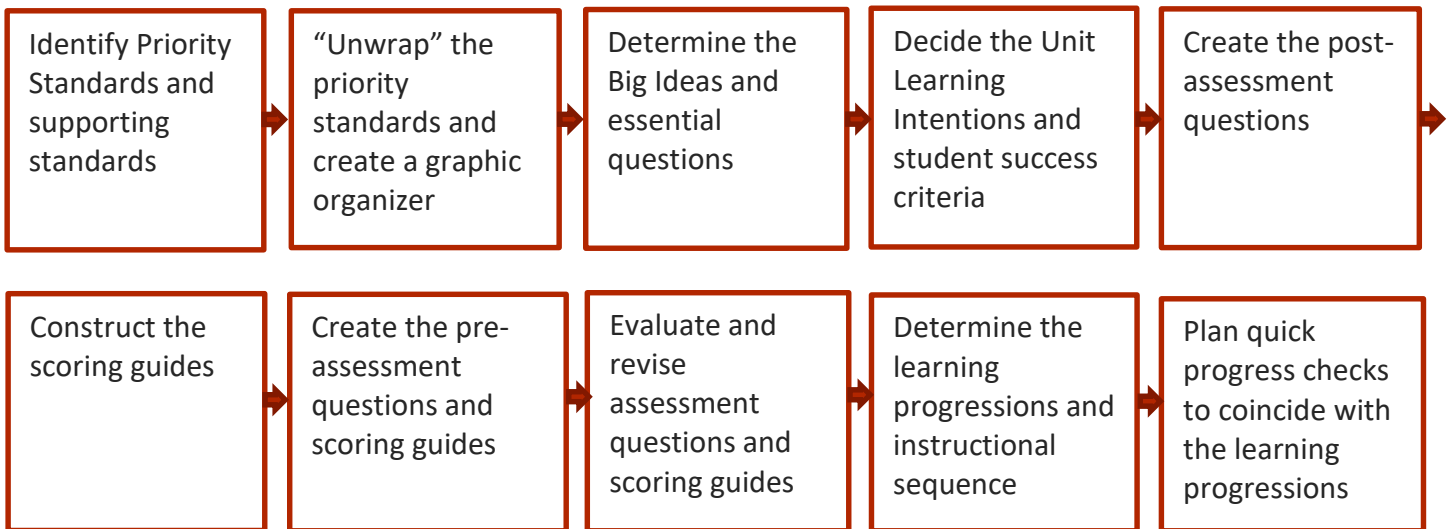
Identify Priority Standards and supporting standards

“Unwrap” the priority standards and create a graphic organizer

Determine the Big Ideas and essential questions

Decide the Unit Learning Intentions and student success criteria

Create the post-assessment questions

Construct the scoring guides

Create the pre-assessment questions and scoring guides

Evaluate and revise assessment questions and scoring guides

Determine the learning progressions and instructional sequence

Plan quick progress checks to coincide with the learning progressions